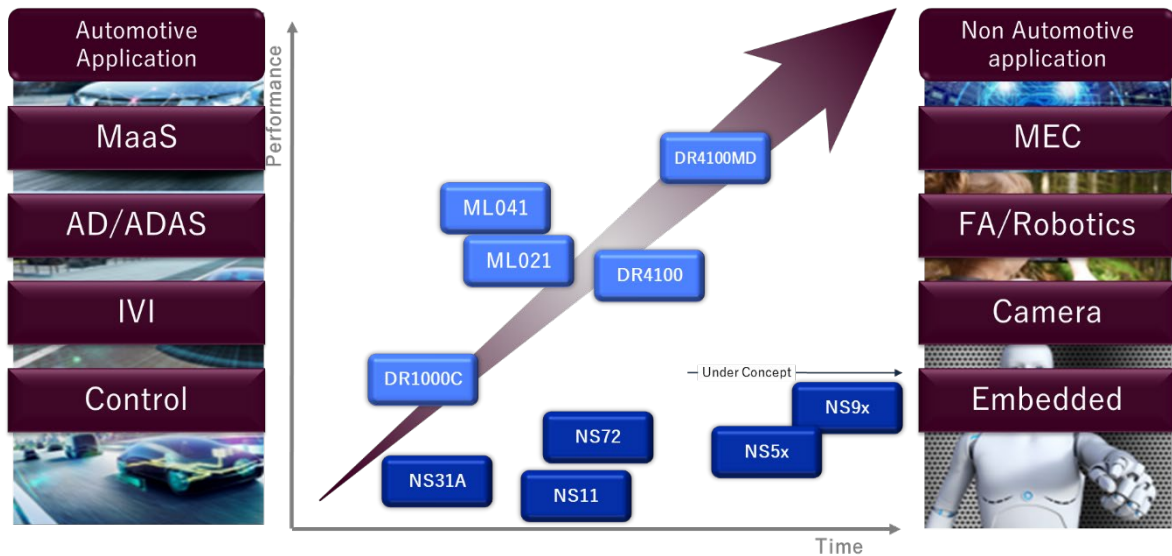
Automotive Application

MaaS

AD/ADAS

IVI

Control

Performance

DR4100MD

ML041

ML021

DR4100

DR1000C

Under Concept

NS9x

NS72

NS5x

NS31A

NS11

Time

Non Automotive application

MEC

FA/Robotics

Camera

Embedded